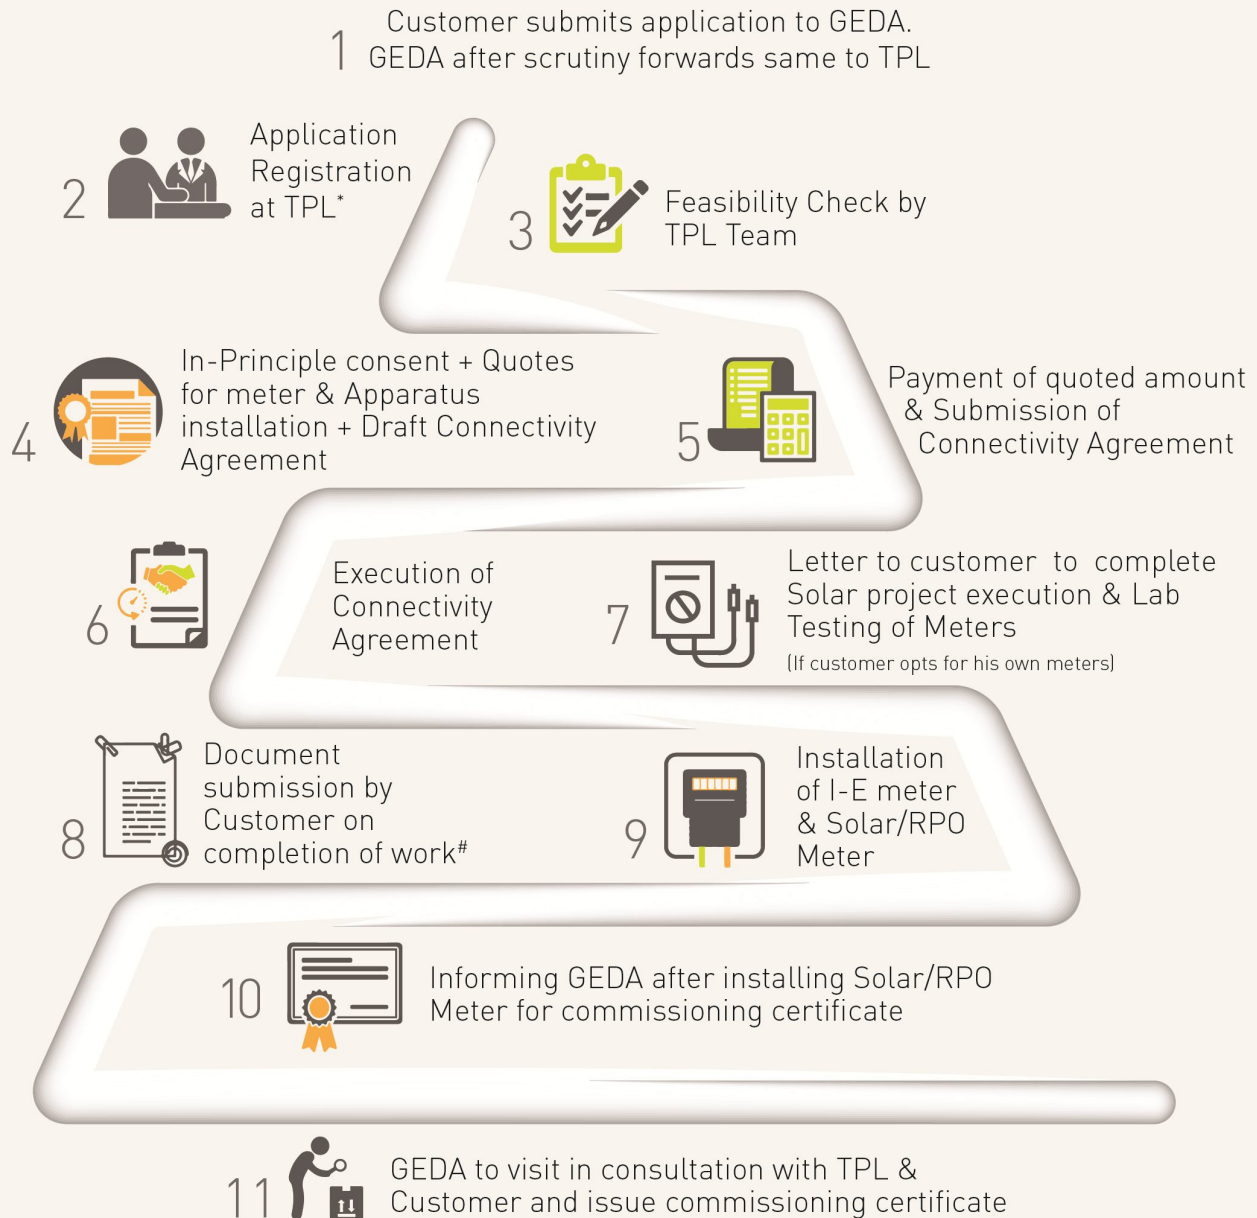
1 Customer submits application to GEDA. GEDA after scrutiny forwards same to TPL

2 Application Registration at TPL*

3 Feasibility Check by TPL Team

4 In-Principle consent + Quotes for meter & Apparatus installation + Draft Connectivity Agreement

5 Payment of quoted amount & Submission of Connectivity Agreement

6 Execution of Connectivity Agreement

7 Letter to customer to complete Solar project execution & Lab Testing of Meters
(If customer opts for his own meters)

8 Document submission by Customer on completion of work#

9 Installation of I-E meter & Solar/RPO Meter

10 Informing GEDA after installing Solar/RPO Meter for commissioning certificate

11 GEDA to visit in consultation with TPL & Customer and issue commissioning certificate